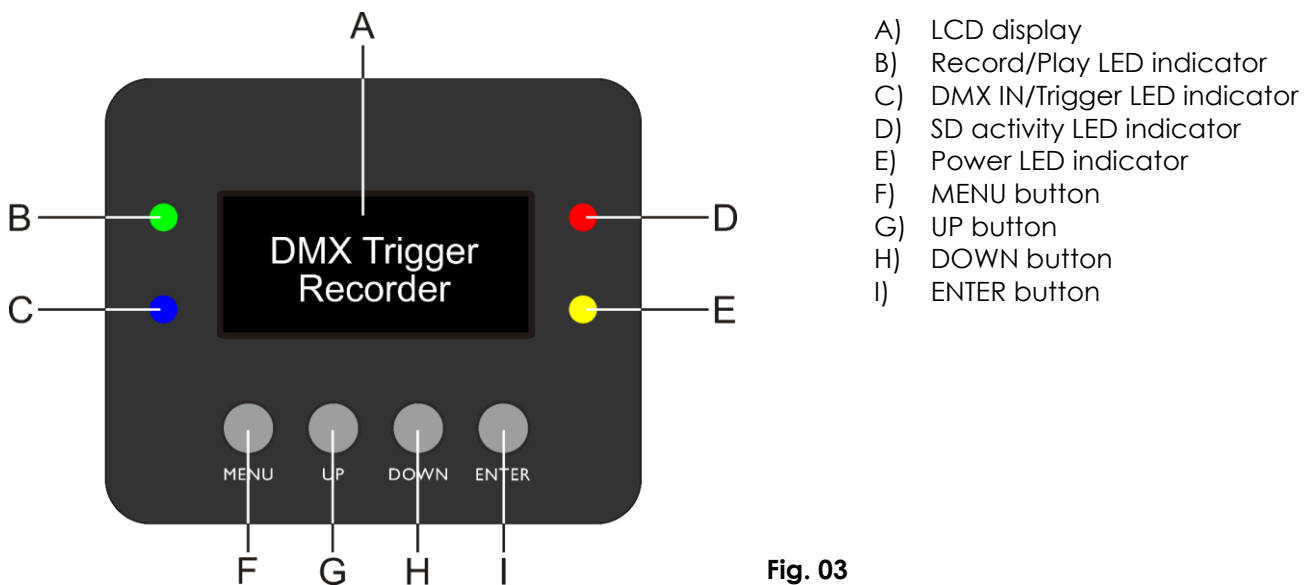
A

B

C

DMX Trigger Recorder

D

E

MENU UP DOWN ENTER

F G H I

A) LCD display
B) Record/Play LED indicator
C) DMX IN/Trigger LED indicator
D) SD activity LED indicator
E) Power LED indicator
F) MENU button
G) UP button
H) DOWN button
I) ENTER button

Fig. 03